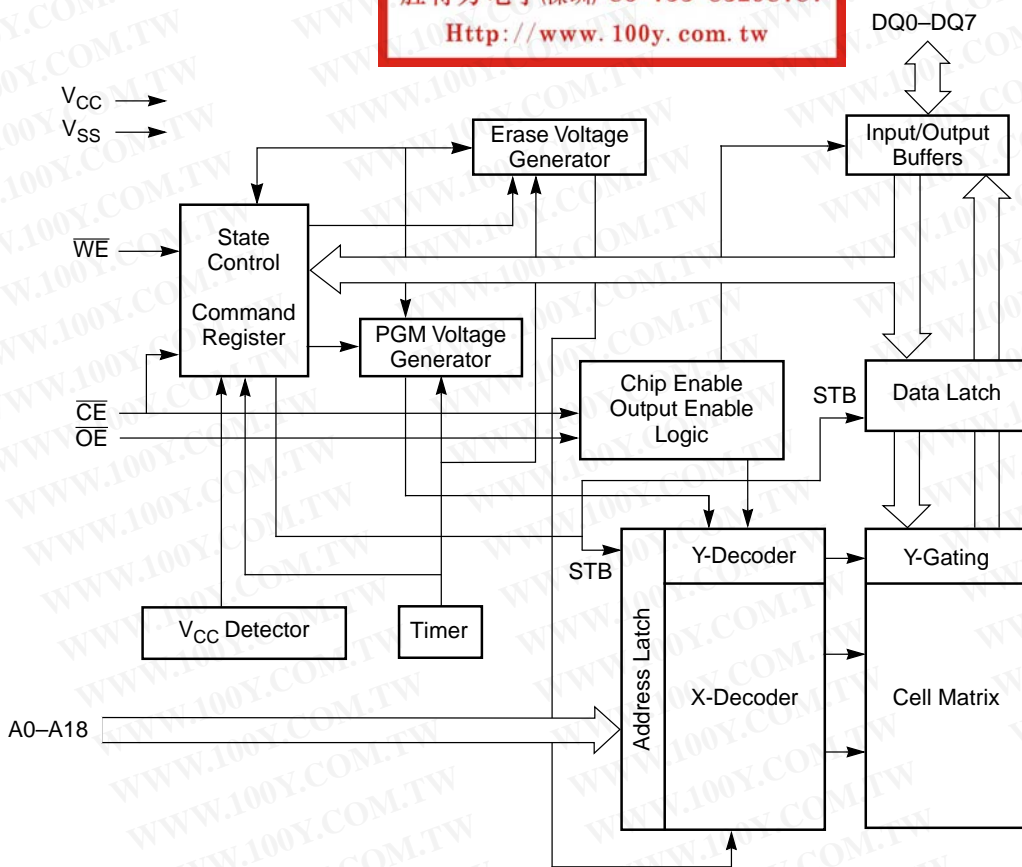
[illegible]
Http://www.100y.com.tw

DQ0–DQ7

$V_{CC}$
$V_{SS}$

Erase Voltage Generator

Input/Output Buffers

State Control

Command Register

$\overline{WE}$

PGM Voltage Generator

Chip Enable Output Enable Logic

STB

Data Latch

$\overline{CE}$
$\overline{OE}$

STB

Y-Decoder

Y-Gating

Address Latch

$V_{CC}$ Detector

Timer

X-Decoder

Cell Matrix

A0–A18

WWW.100Y.COM.TW